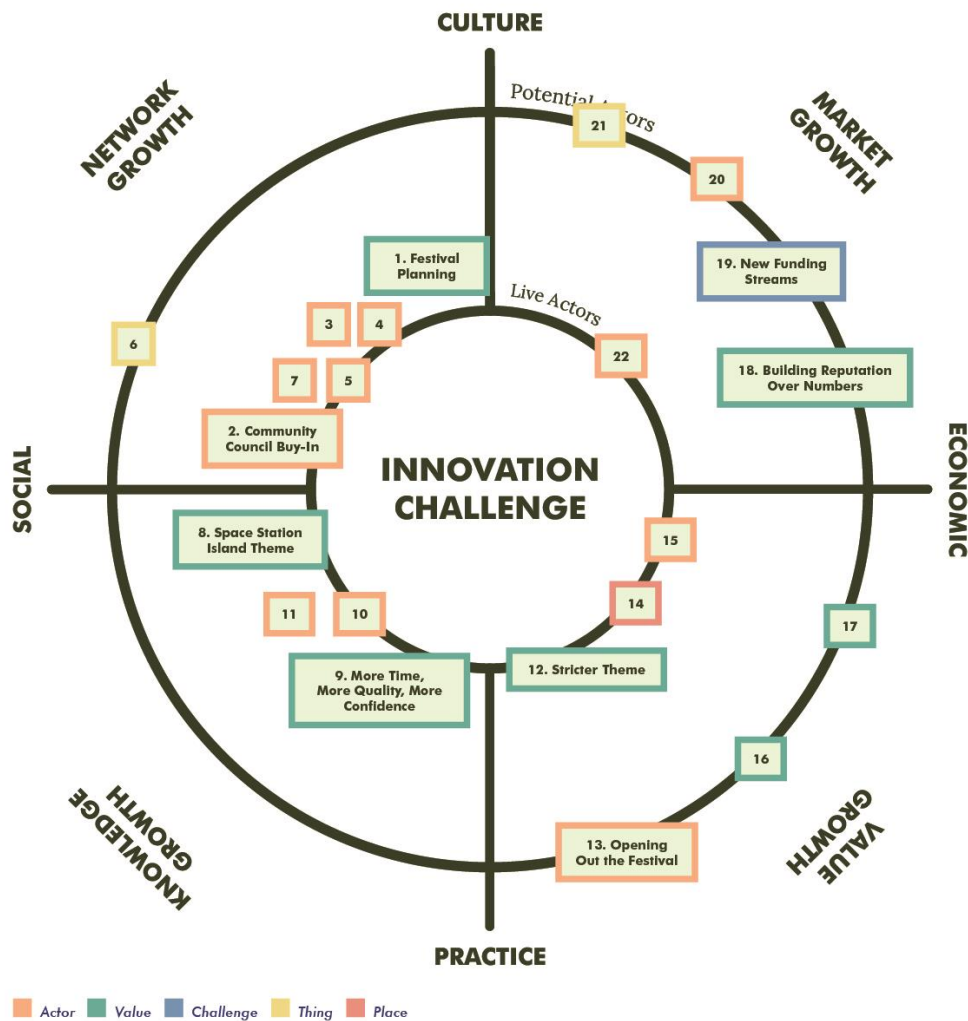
CULTURE

NETWORK GROWTH

MARKET GROWTH

Potential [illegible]ctors

21

20

19. New Funding Streams

1. Festival Planning

Live Actors

3

4

6

7

5

22

18. Building Reputation Over Numbers

2. Community Council Buy-In

SOCIAL

INNOVATION CHALLENGE

ECONOMIC

8. Space Station Island Theme

15

14

11

10

17

9. More Time, More Quality, More Confidence

12. Stricter Theme

16

KNOWLEDGE GROWTH

13. Opening Out the Festival

VALUE GROWTH

PRACTICE

Actor Value Challenge Thing Place